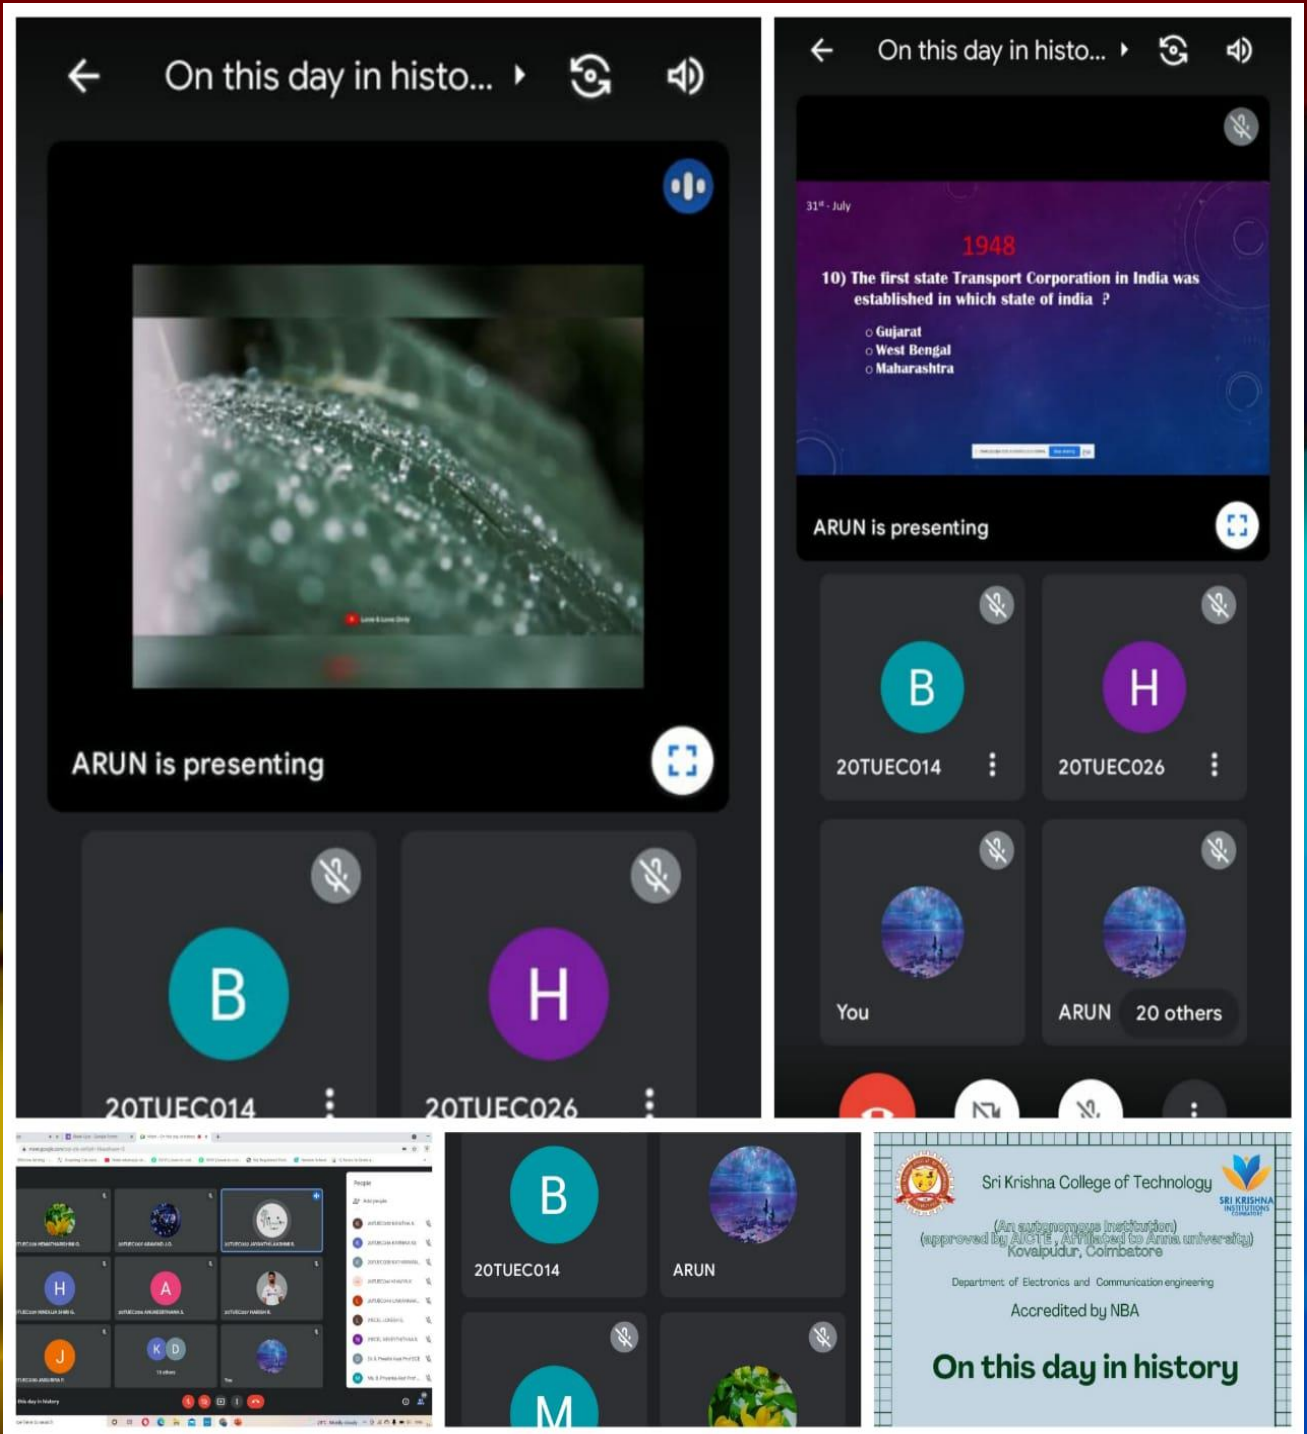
On this day in histo...

ARUN is presenting

B
20TUEC014

H
20TUEC026

On this day in histo...

$31^{st}$ - July

1948

10) The first state Transport Corporation in India was established in which state of india ?

○ Gujarat
○ West Bengal
○ Maharashtra

ARUN is presenting

B
20TUEC014

H
20TUEC026

You

ARUN

20 others

H

A

J

K D

B
20TUEC014

ARUN

M

Sri Krishna College of Technology

SRI KRISHNA INSTITUTIONS

(An autonomous institution)
(approved by AICTE , Affiliated to Anna university)
Kovaipudur, Coimbatore

Department of Electronics and Communication engineering

Accredited by NBA

On this day in history